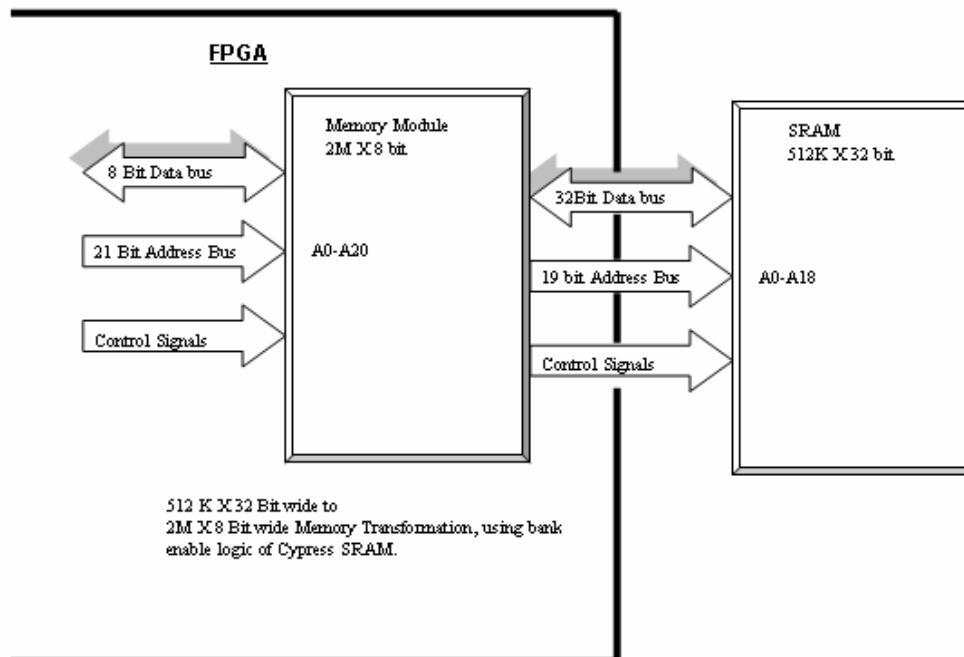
FPGA

8 Bit Data bus

21 Bit Address Bus

Control Signals

Memory Module
2M X 8 bit

A0-A20

32Bit Data bus

19 bit Address Bus

Control Signals

SRAM
512K X 32 bit

A0-A18

512 K X 32 Bit wide to
2M X 8 Bit wide Memory Transformation, using bank enable logic of Cypress SRAM.